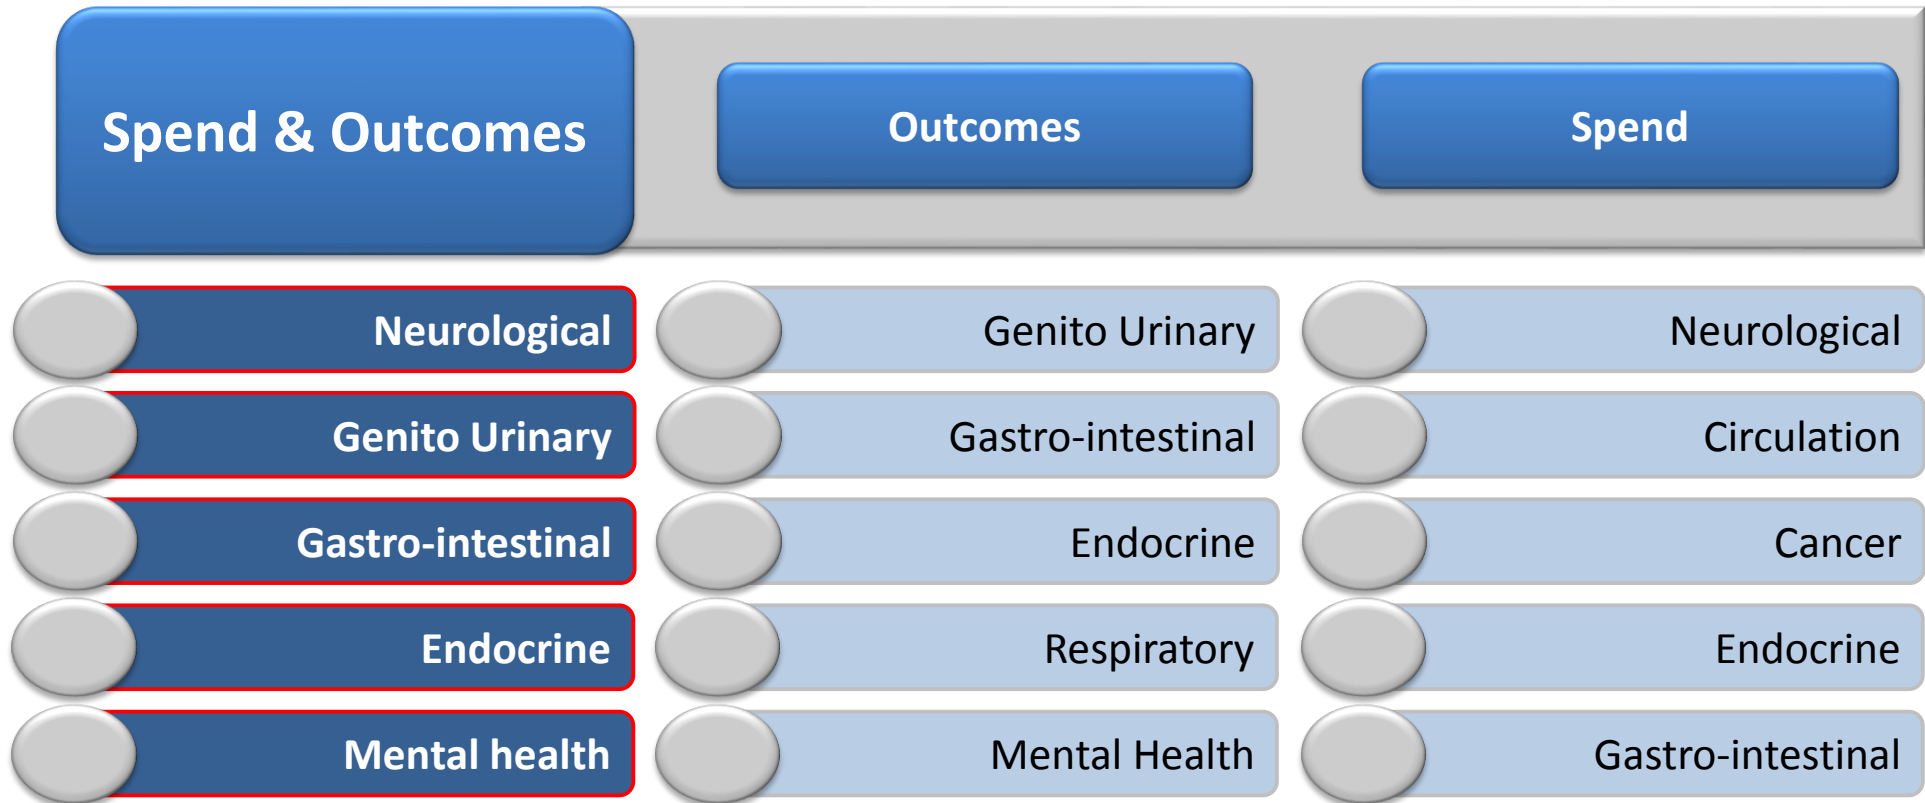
Spend & Outcomes

Outcomes

Spend

Neurological
Genito Urinary
Gastro-intestinal
Endocrine
Mental health

Genito Urinary
Gastro-intestinal
Endocrine
Respiratory
Mental Health

Neurological
Circulation
Cancer
Endocrine
Gastro-intestinal